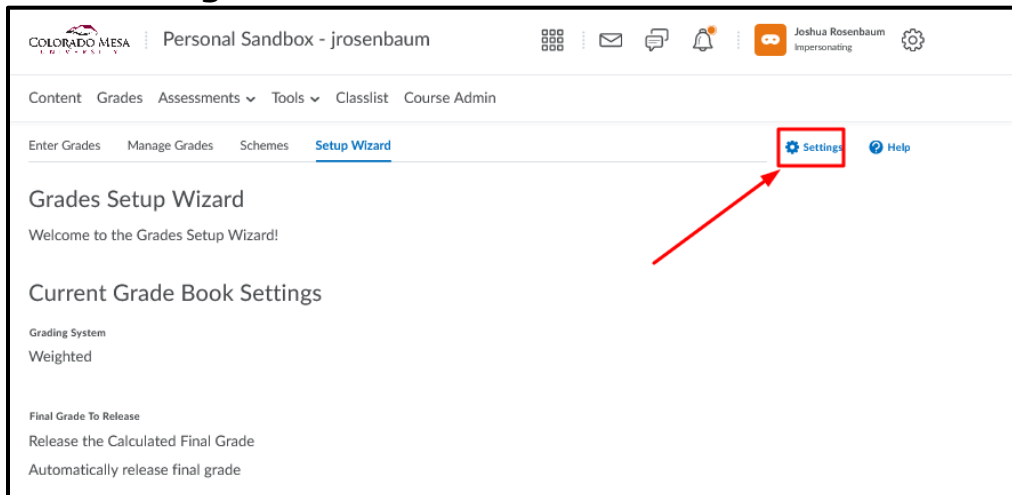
COLORADO MESA UNIVERSITY

Personal Sandbox - jrosenbaum

Joshua Rosenbaum
Impersonating

Content Grades Assessments Tools Classlist Course Admin

Enter Grades Manage Grades Schemes Setup Wizard

Settings Help

Grades Setup Wizard

Welcome to the Grades Setup Wizard!

Current Grade Book Settings

Grading System
Weighted

Final Grade To Release
Release the Calculated Final Grade
Automatically release final grade